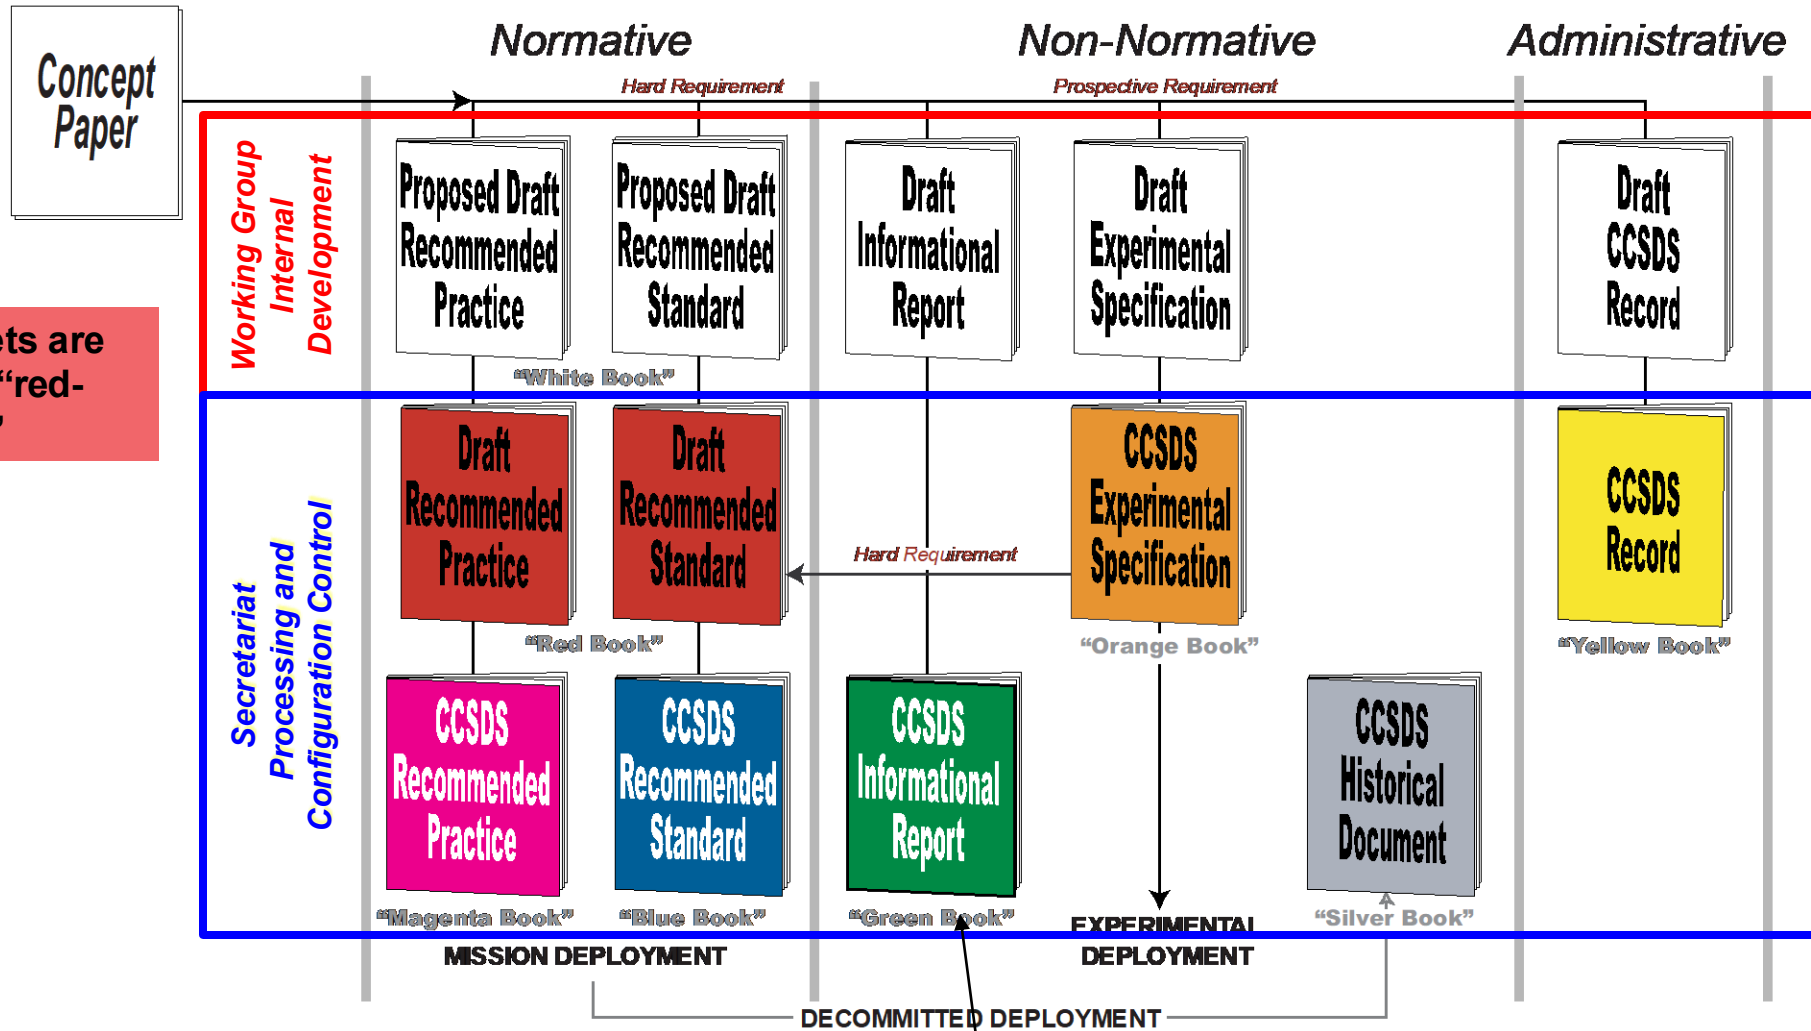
Concept Paper

Normative

Non-Normative

Administrative

Hard Requirement

Prospective Requirement

Working Group Internal Development

Proposed Draft Recommended Practice

Proposed Draft Recommended Standard

Draft Informational Report

Draft Experimental Specification

Draft CCSDS Record

"White Book"

ts are "red-

Secretariat Processing and Configuration Control

Draft Recommended Practice

Draft Recommended Standard

Hard Requirement

CCSDS Experimental Specification

CCSDS Record

"Red Book"

"Orange Book"

"Yellow Book"

CCSDS Recommended Practice

CCSDS Recommended Standard

CCSDS Informational Report

CCSDS Historical Document

"Magenta Book"

"Blue Book"

"Green Book"

EXPERIMENTAL DEPLOYMENT

"Silver Book"

MISSION DEPLOYMENT

DECOMMITTED DEPLOYMENT